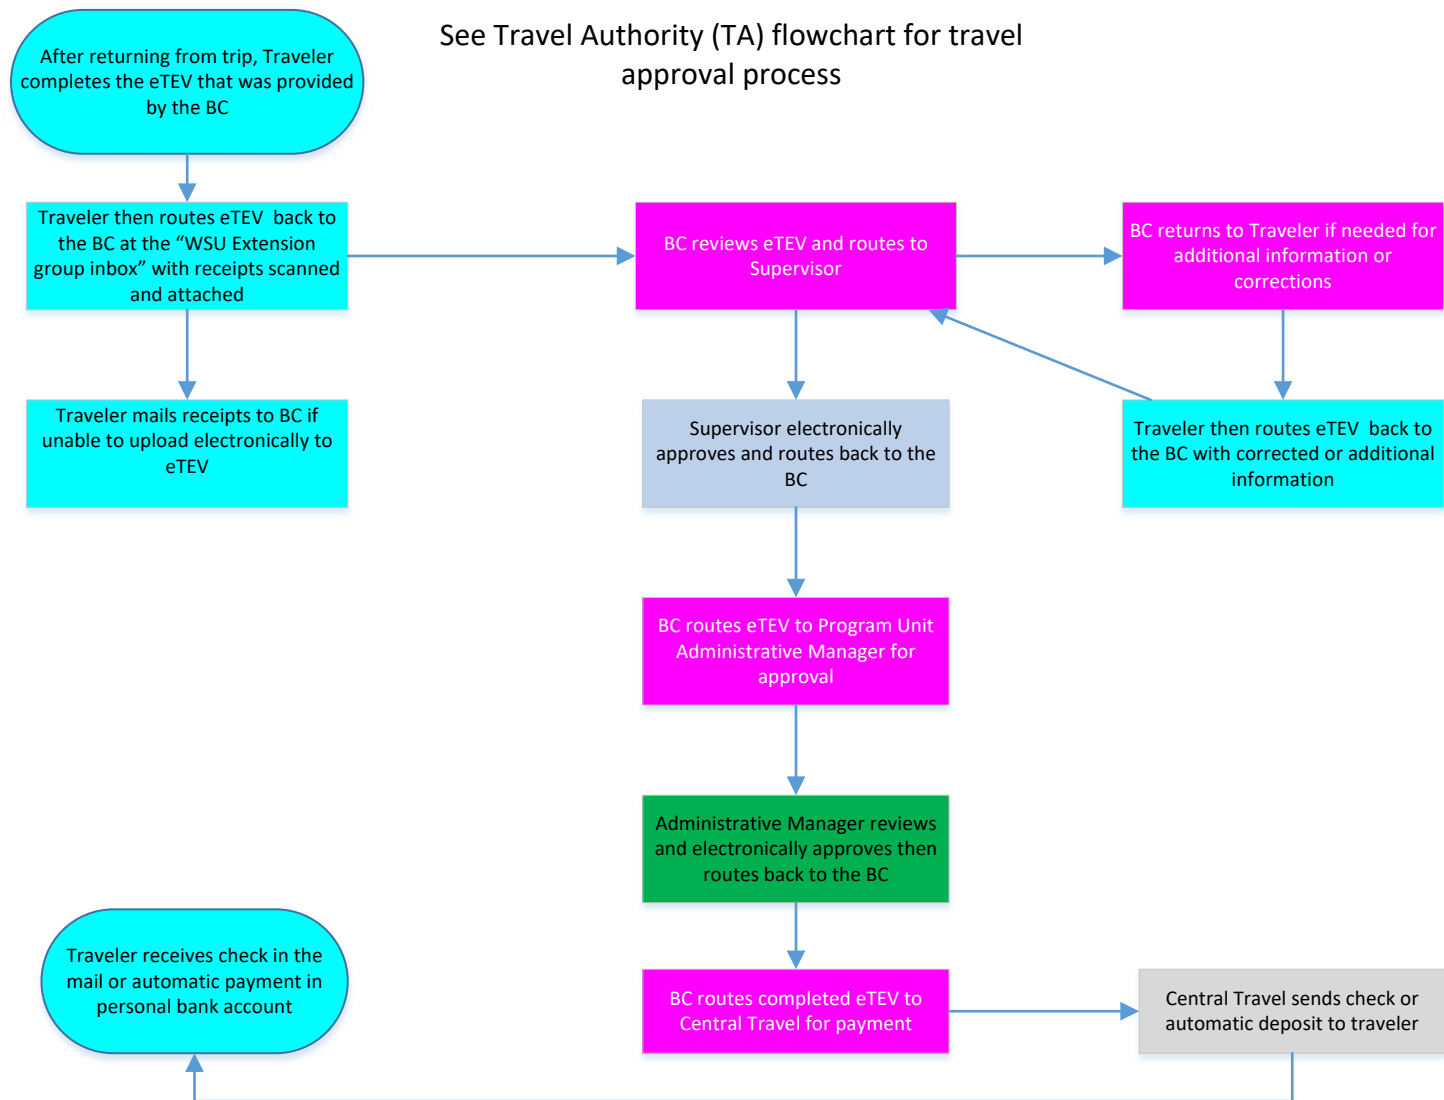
After returning from trip, Traveler completes the eTEV that was provided by the BC

See Travel Authority (TA) flowchart for travel approval process

Traveler then routes eTEV back to the BC at the "WSU Extension group inbox" with receipts scanned and attached

BC reviews eTEV and routes to Supervisor

BC returns to Traveler if needed for additional information or corrections

Traveler mails receipts to BC if unable to upload electronically to eTEV

Supervisor electronically approves and routes back to the BC

Traveler then routes eTEV back to the BC with corrected or additional information

BC routes eTEV to Program Unit Administrative Manager for approval

Administrative Manager reviews and electronically approves then routes back to the BC

Traveler receives check in the mail or automatic payment in personal bank account

BC routes completed eTEV to Central Travel for payment

Central Travel sends check or automatic deposit to traveler